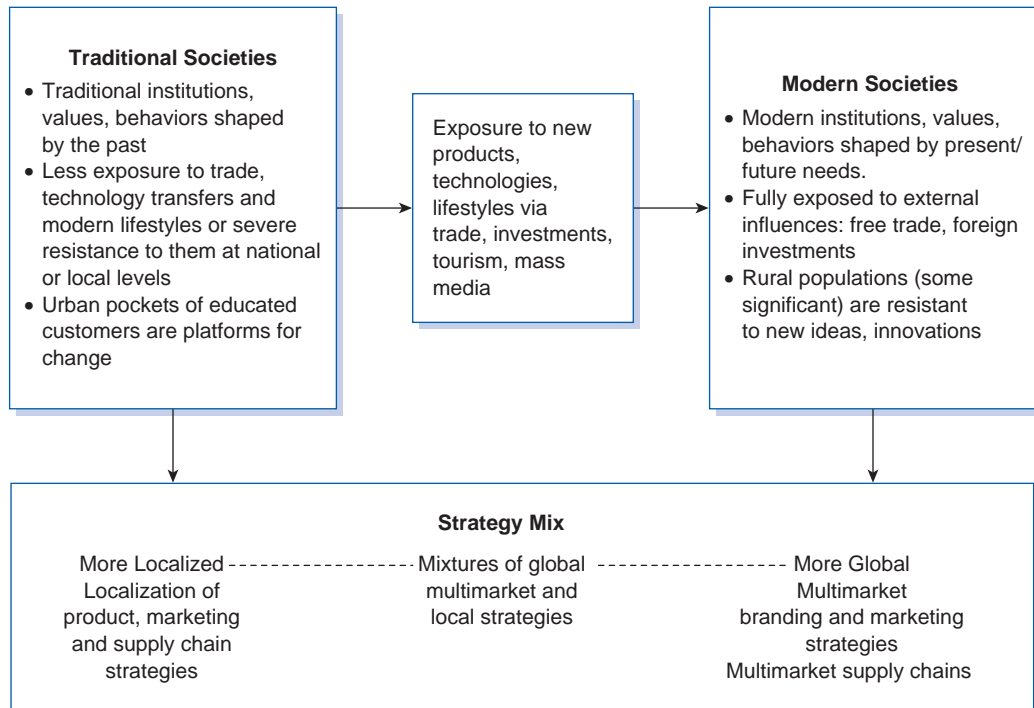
**Traditional Societies**

- Traditional institutions, values, behaviors shaped by the past
- Less exposure to trade, technology transfers and modern lifestyles or severe resistance to them at national or local levels
- Urban pockets of educated customers are platforms for change

Exposure to new products, technologies, lifestyles via trade, investments, tourism, mass media

**Modern Societies**

- Modern institutions, values, behaviors shaped by present/future needs.
- Fully exposed to external influences: free trade, foreign investments
- Rural populations (some significant) are resistant to new ideas, innovations

**Strategy Mix**

More Localized
Localization of product, marketing and supply chain strategies

Mixtures of global multimarket and local strategies

More Global
Multimarket branding and marketing strategies
Multimarket supply chains